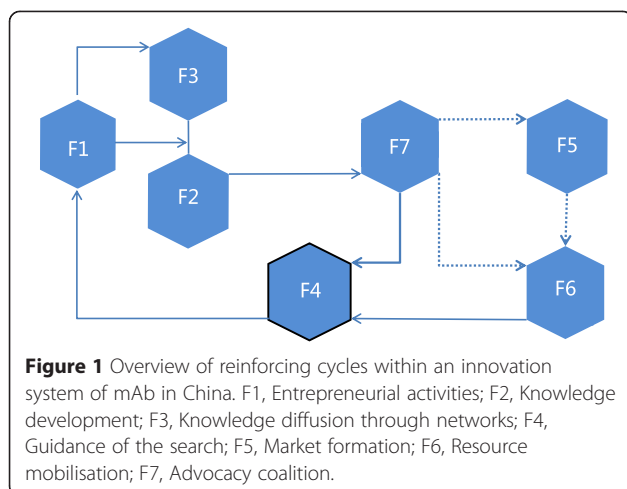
F3

F1

F2

F7

F5

F4

F6

**Figure 1** Overview of reinforcing cycles within an innovation system of mAb in China. F1, Entrepreneurial activities; F2, Knowledge development; F3, Knowledge diffusion through networks; F4, Guidance of the search; F5, Market formation; F6, Resource mobilisation; F7, Advocacy coalition.